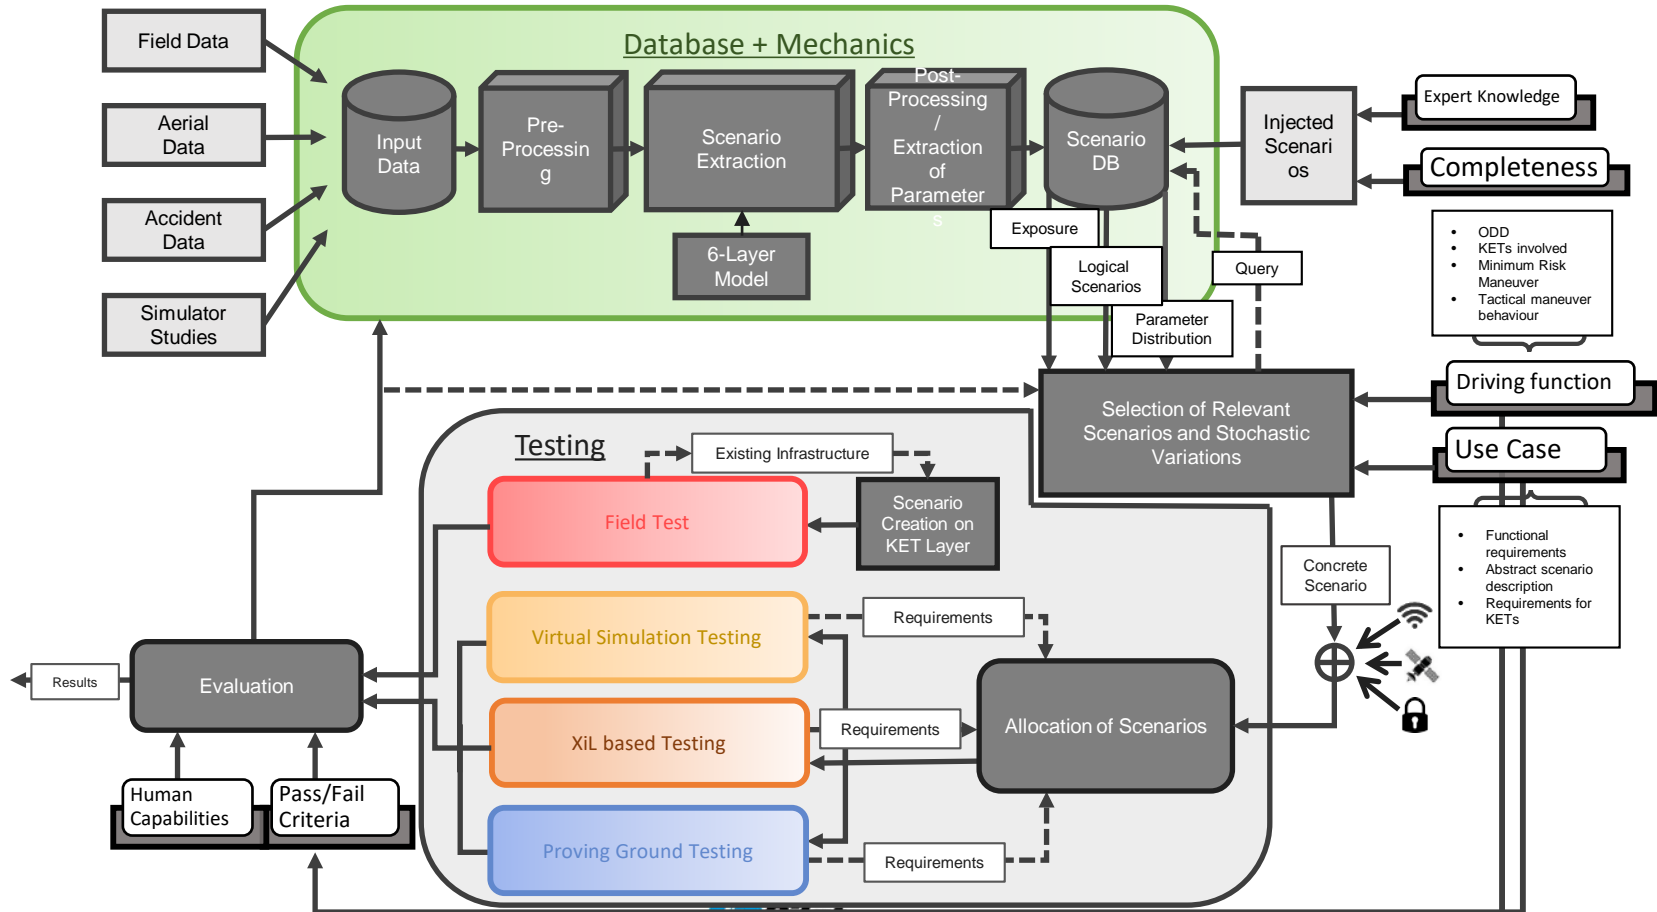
Field Data

Aerial Data

Accident Data

Simulator Studies

Database + Mechanics

Input Data

Pre-Processing

Scenario Extraction

Post-Processing / Extraction of Parameters

Scenario DB

6-Layer Model

Exposure

Logical Scenarios

Parameter Distribution

Query

Injected Scenarios

Expert Knowledge

Completeness

- ODD
- KETs involved
- Minimum Risk Maneuver
- Tactical maneuver behaviour

Driving function

Use Case

- Functional requirements
- Abstract scenario description
- Requirements for KETs

Selection of Relevant Scenarios and Stochastic Variations

Testing

Existing Infrastructure

Field Test

Scenario Creation on KET Layer

Virtual Simulation Testing

Requirements

XiL based Testing

Requirements

Proving Ground Testing

Requirements

Allocation of Scenarios

Concrete Scenario

Evaluation

Results

Human Capabilities

Pass/Fail Criteria